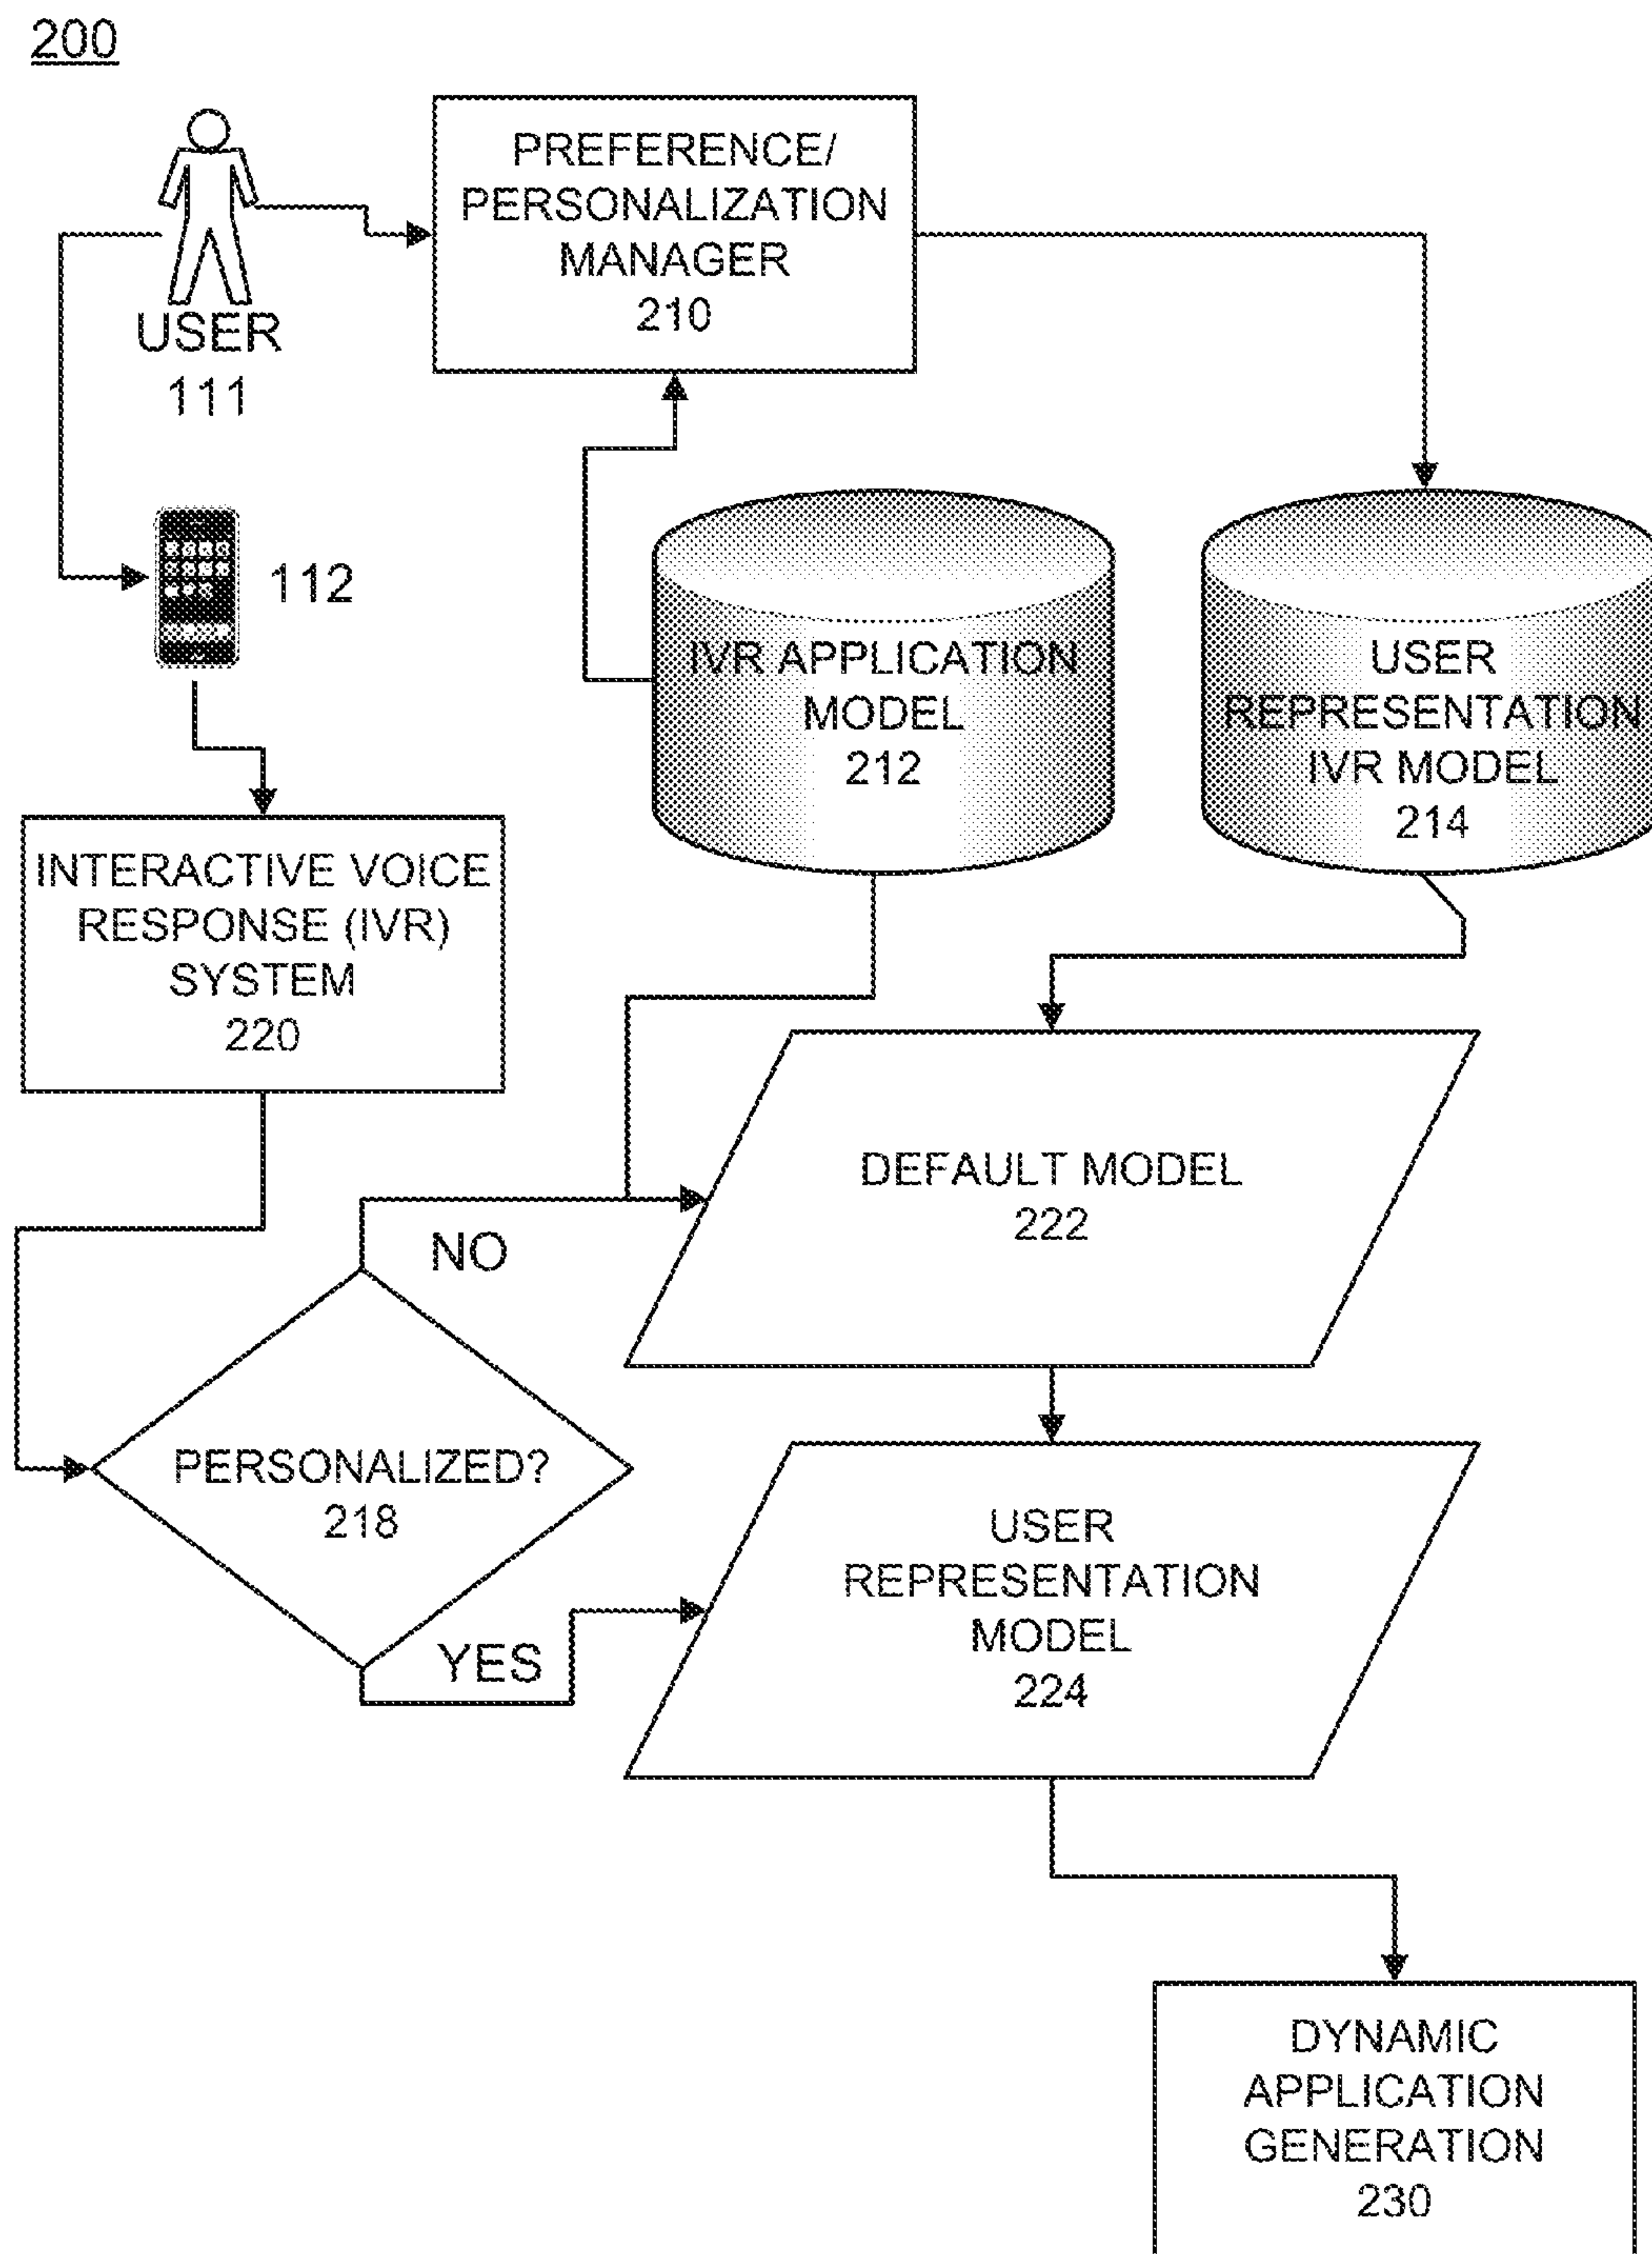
200

USER
111

PREFERENCE/
PERSONALIZATION
MANAGER
210

112

IVR APPLICATION
MODEL
212

USER
REPRESENTATION
IVR MODEL
214

INTERACTIVE VOICE
RESPONSE (IVR)
SYSTEM
220

DEFAULT MODEL
222

NO

PERSONALIZED?
218

YES

USER
REPRESENTATION
MODEL
224

DYNAMIC
APPLICATION
GENERATION
230